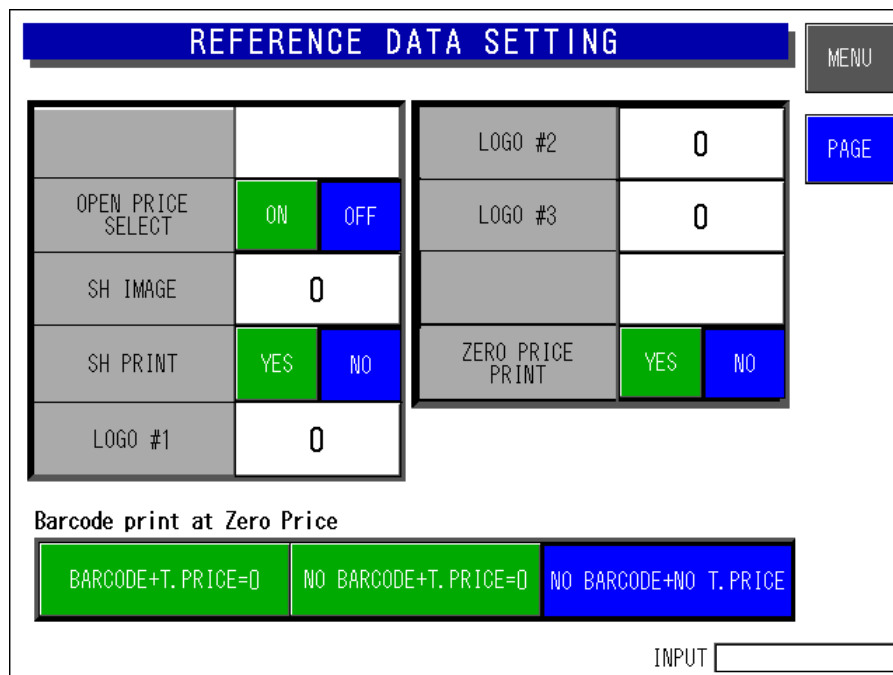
REFERENCE DATA SETTING

MENU

PAGE

| | |
|---|---|
| | |
| OPEN PRICE SELECT | ON OFF |
| SH IMAGE | 0 |
| SH PRINT | YES NO |
| LOGO #1 | 0 |

| | |
|---|---|
| LOGO #2 | 0 |
| LOGO #3 | 0 |
| | |
| ZERO PRICE PRINT | YES NO |

Barcode print at Zero Price

BARCODE+T.PRICE=0

NO BARCODE+T.PRICE=0

NO BARCODE+NO T.PRICE

INPUT